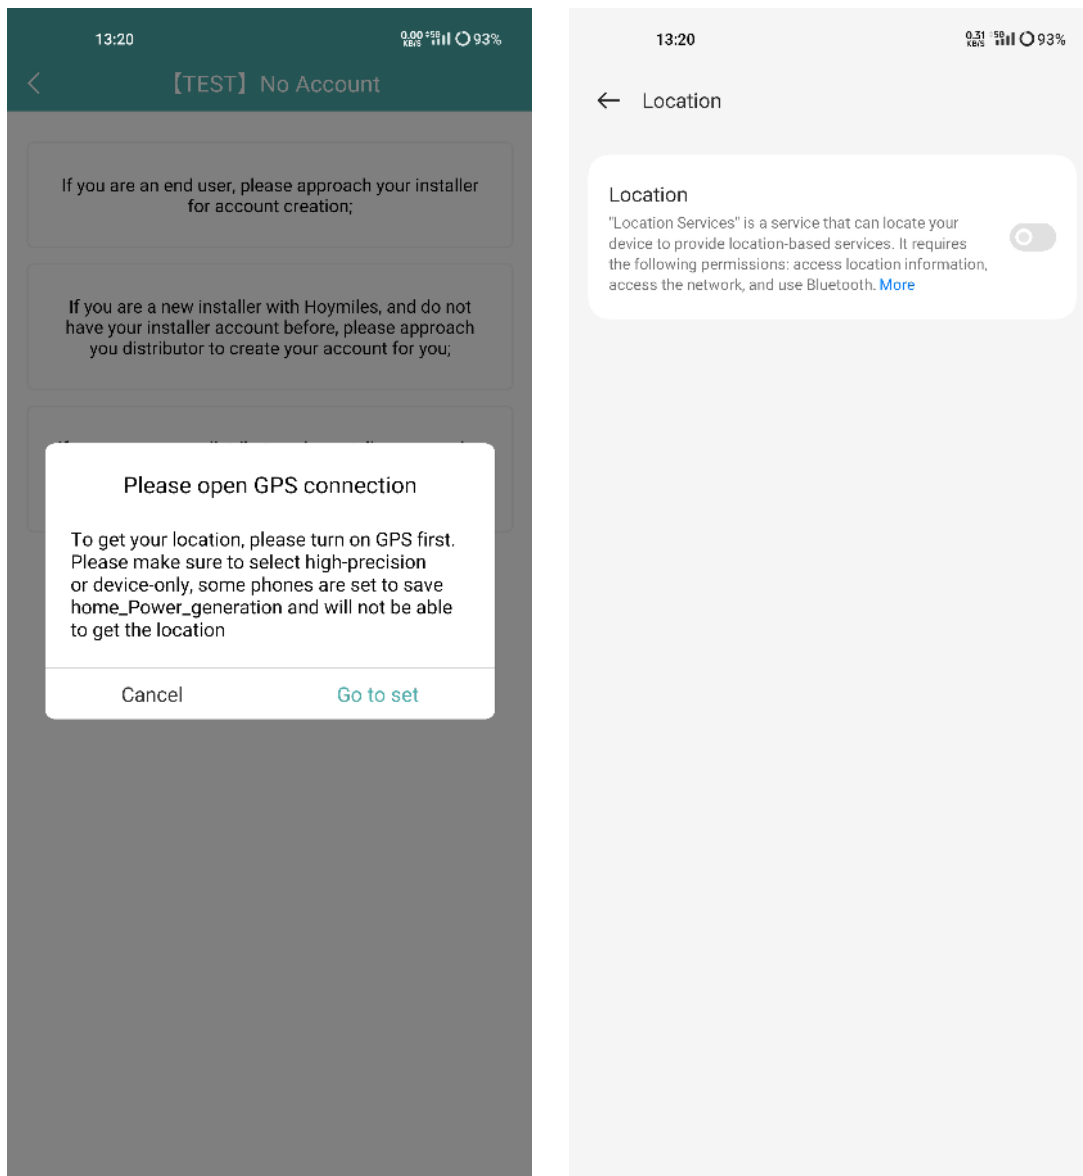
13:20

0.00 KB/S 5G 93%

【TEST】No Account

If you are an end user, please approach your installer for account creation;

If you are a new installer with Hoymiles, and do not have your installer account before, please approach you distributor to create your account for you;

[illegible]

Please open GPS connection

To get your location, please turn on GPS first. Please make sure to select high-precision or device-only, some phones are set to save home_Power_generation and will not be able to get the location

Cancel

Go to set

13:20

0.31 KB/S 5G 93%

Location

Location

"Location Services" is a service that can locate your device to provide location-based services. It requires the following permissions: access location information, access the network, and use Bluetooth. More